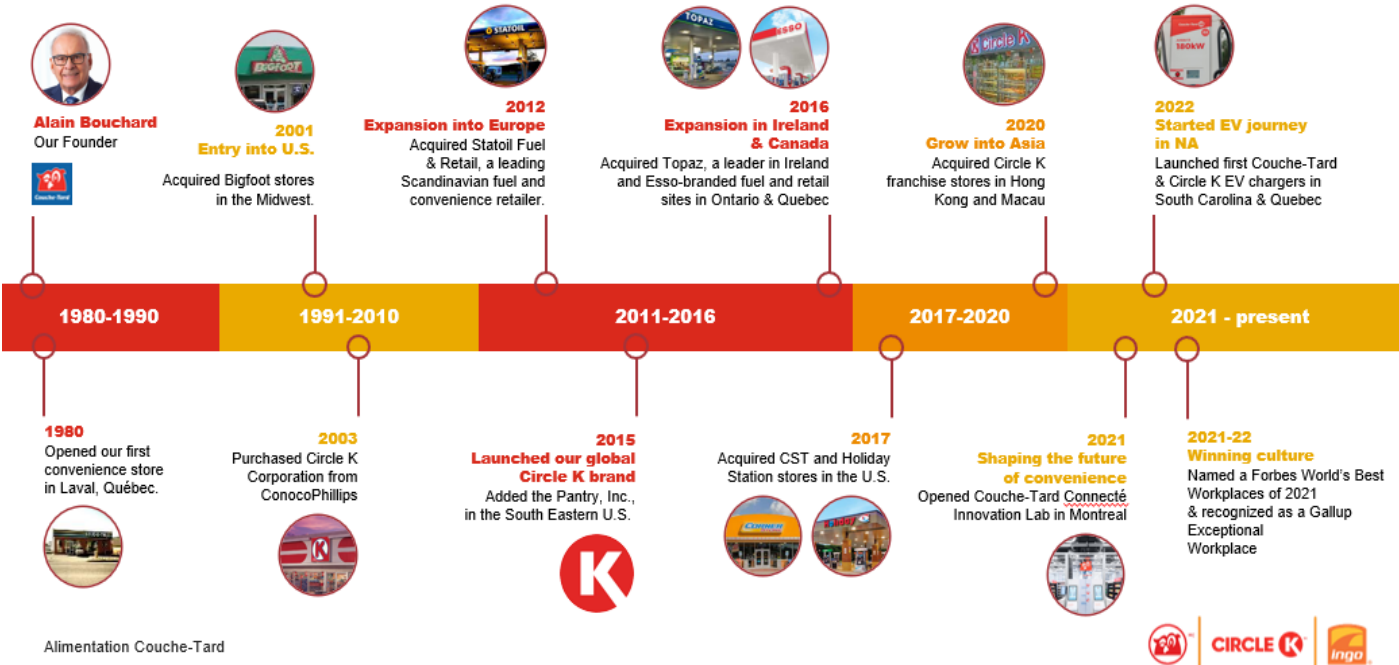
Alain Bouchard
Our Founder

Couche-Tard

2001
Entry into U.S.
Acquired Bigfoot stores in the Midwest.

2012
Expansion into Europe
Acquired Statoil Fuel & Retail, a leading Scandinavian fuel and convenience retailer.

2016
Expansion in Ireland & Canada
Acquired Topaz, a leader in Ireland and Esso-branded fuel and retail sites in Ontario & Quebec

2020
Grow into Asia
Acquired Circle K franchise stores in Hong Kong and Macau

2022
Started EV journey in NA
Launched first Couche-Tard & Circle K EV chargers in South Carolina & Quebec

1980-1990

1991-2010

2011-2016

2017-2020

2021 - present

1980
Opened our first convenience store in Laval, Québec.

2003
Purchased Circle K Corporation from ConocoPhillips

2015
Launched our global Circle K brand
Added the Pantry, Inc., in the South Eastern U.S.

2017
Acquired CST and Holiday Station stores in the U.S.

2021
Shaping the future of convenience
Opened Couche-Tard Connecté Innovation Lab in Montreal

2021-22
Winning culture
Named a Forbes World's Best Workplaces of 2021 & recognized as a Gallup Exceptional Workplace

Alimentation Couche-Tard

CIRCLE K
ingo